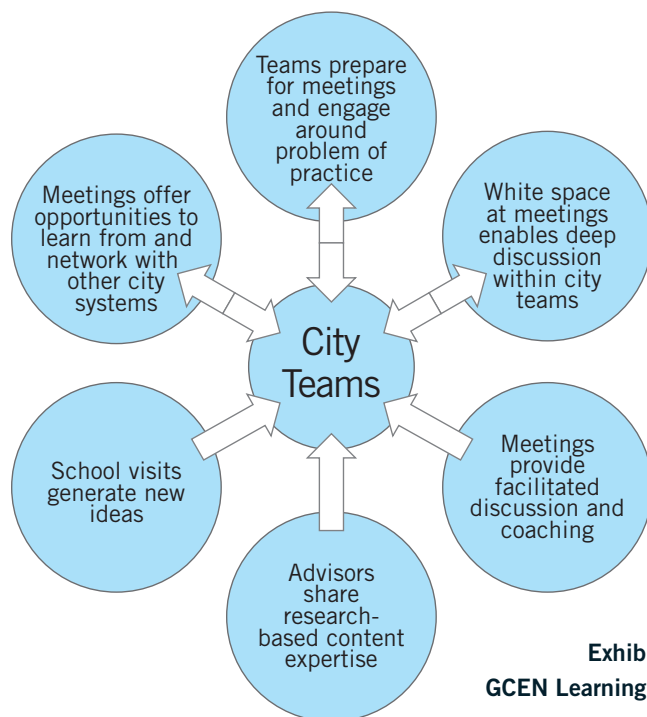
Teams prepare for meetings and engage around problem of practice

Meetings offer opportunities to learn from and network with other city systems

White space at meetings enables deep discussion within city teams

City Teams

School visits generate new ideas

Meetings provide facilitated discussion and coaching

Advisors share research-based content expertise

Exhib

GCEN Learning